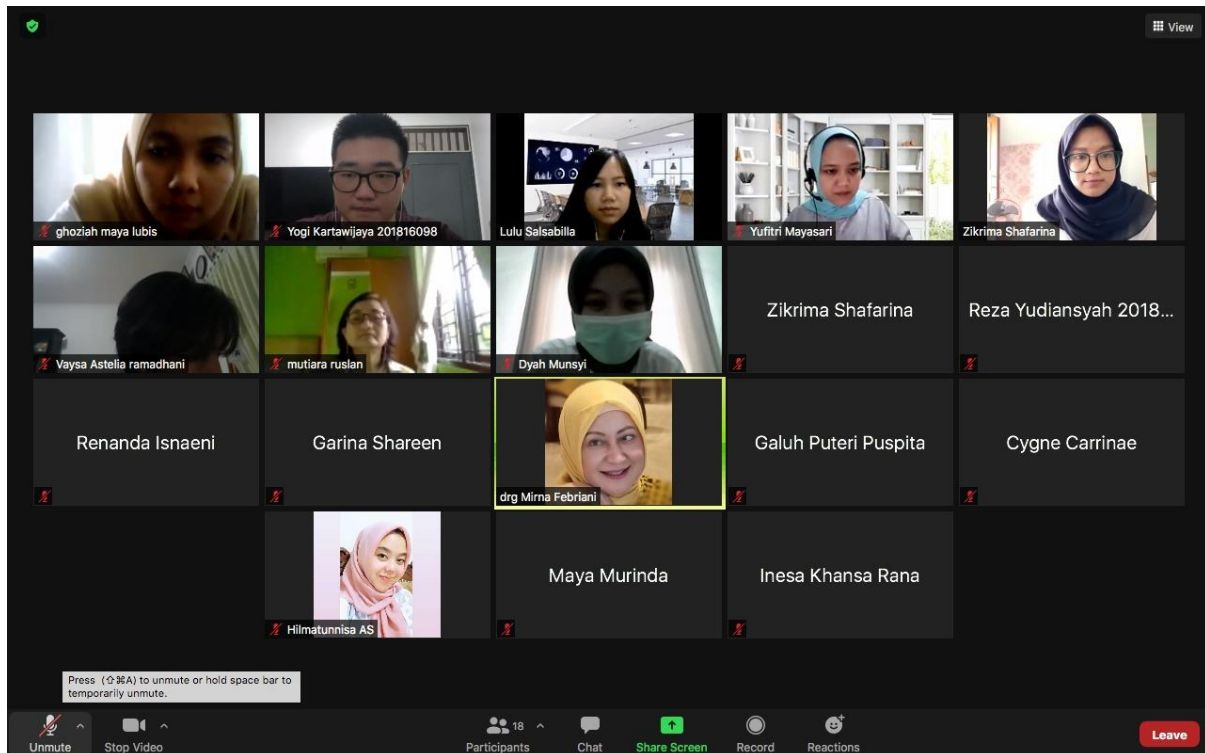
View

ghoziah maya lubis
Yogi Kartawijaya 201816098
Lulu Salsabilla
Yufitri Mayasari
Zikrima Shafarina

Vaysa Astelia ramadhani
mutiara ruslan
Dyah Munsyi
Zikrima Shafarina
Reza Yudiansyah 2018...

Renanda Isnaeni
Garina Shareen
drg Mirna Febriani
Galuh Puteri Puspita
Cygne Carrinae

Hilmatunnisa AS
Maya Murinda
Inesa Khansa Rana

Press (⇧⌘A) to unmute or hold space bar to temporarily unmute.

Unmute
Stop Video
18
Participants
Chat
Share Screen
Record
Reactions
Leave